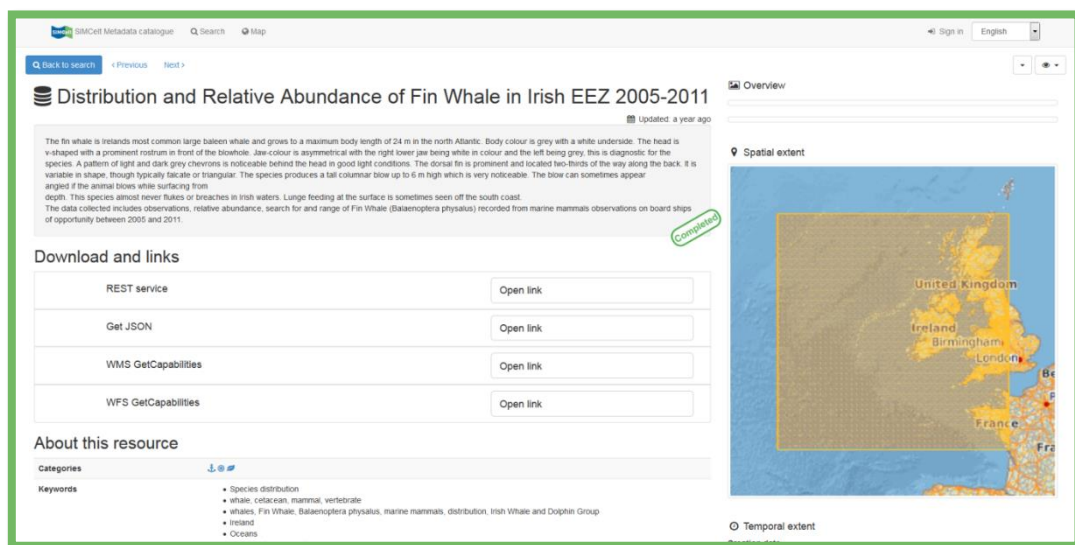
SIMCelt SIMCelt Metadata catalogue Search Map

Sign in English

Back to search ‹ Previous Next ›

Distribution and Relative Abundance of Fin Whale in Irish EEZ 2005-2011

Updated: a year ago

The fin whale is Irelands most common large baleen whale and grows to a maximum body length of 24 m in the north Atlantic. Body colour is grey with a white underside. The head is v-shaped with a prominent rostrum in front of the blowhole. Jaw-colour is asymmetrical with the right lower jaw being white in colour and the left being grey, this is diagnostic for the species. A pattern of light and dark grey chevrons is noticeable behind the head in good light conditions. The dorsal fin is prominent and located two-thirds of the way along the back. It is variable in shape, though typically falcate or triangular. The species produces a tall columnar blow up to 6 m high which is very noticeable. The blow can sometimes appear angled if the animal blows while surfacing from depth. This species almost never flukes or breaches in Irish waters. Lunge feeding at the surface is sometimes seen off the south coast.
The data collected includes observations, relative abundance, search for and range of Fin Whale (Balaenoptera physalus) recorded from marine mammals observations on board ships of opportunity between 2005 and 2011.

Completed

Download and links

| REST service | Open link |
|---|---|
| Get JSON | Open link |
| WMS GetCapabilities | Open link |
| WFS GetCapabilities | Open link |

About this resource

Categories

Keywords
• Species distribution
• whale, cetacean, mammal, vertebrate
• whales, Fin Whale, Balaenoptera physalus, marine mammals, distribution, Irish Whale and Dolphin Group
• Ireland
• Oceans

Overview

Spatial extent

United Kingdom
Ireland
Birmingham
London
France
Be
Fra

Temporal extent